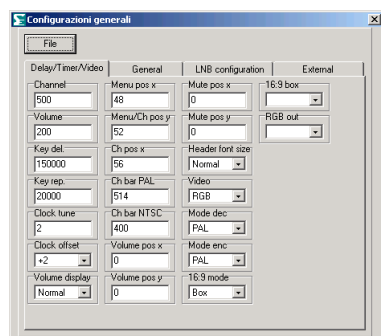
Configurazioni generali

File

Delay/Timer/Video
General
LNB configuration
External

Channel
500
Volume
200
Key del.
150000
Key rep.
20000
Clock tune
2
Clock offset
+2
Volume display
Normal

Menu pos x
48
Menu/Ch pos y
52
Ch pos x
56
Ch bar PAL
514
Ch bar NTSC
400
Volume pos x
0
Volume pos y
0

Mute pos x
0
Mute pos y
0
Header font size
Normal
Video
RGB
Mode dec
PAL
Mode enc
PAL
16:9 mode
Box

16:9 box

RGB out